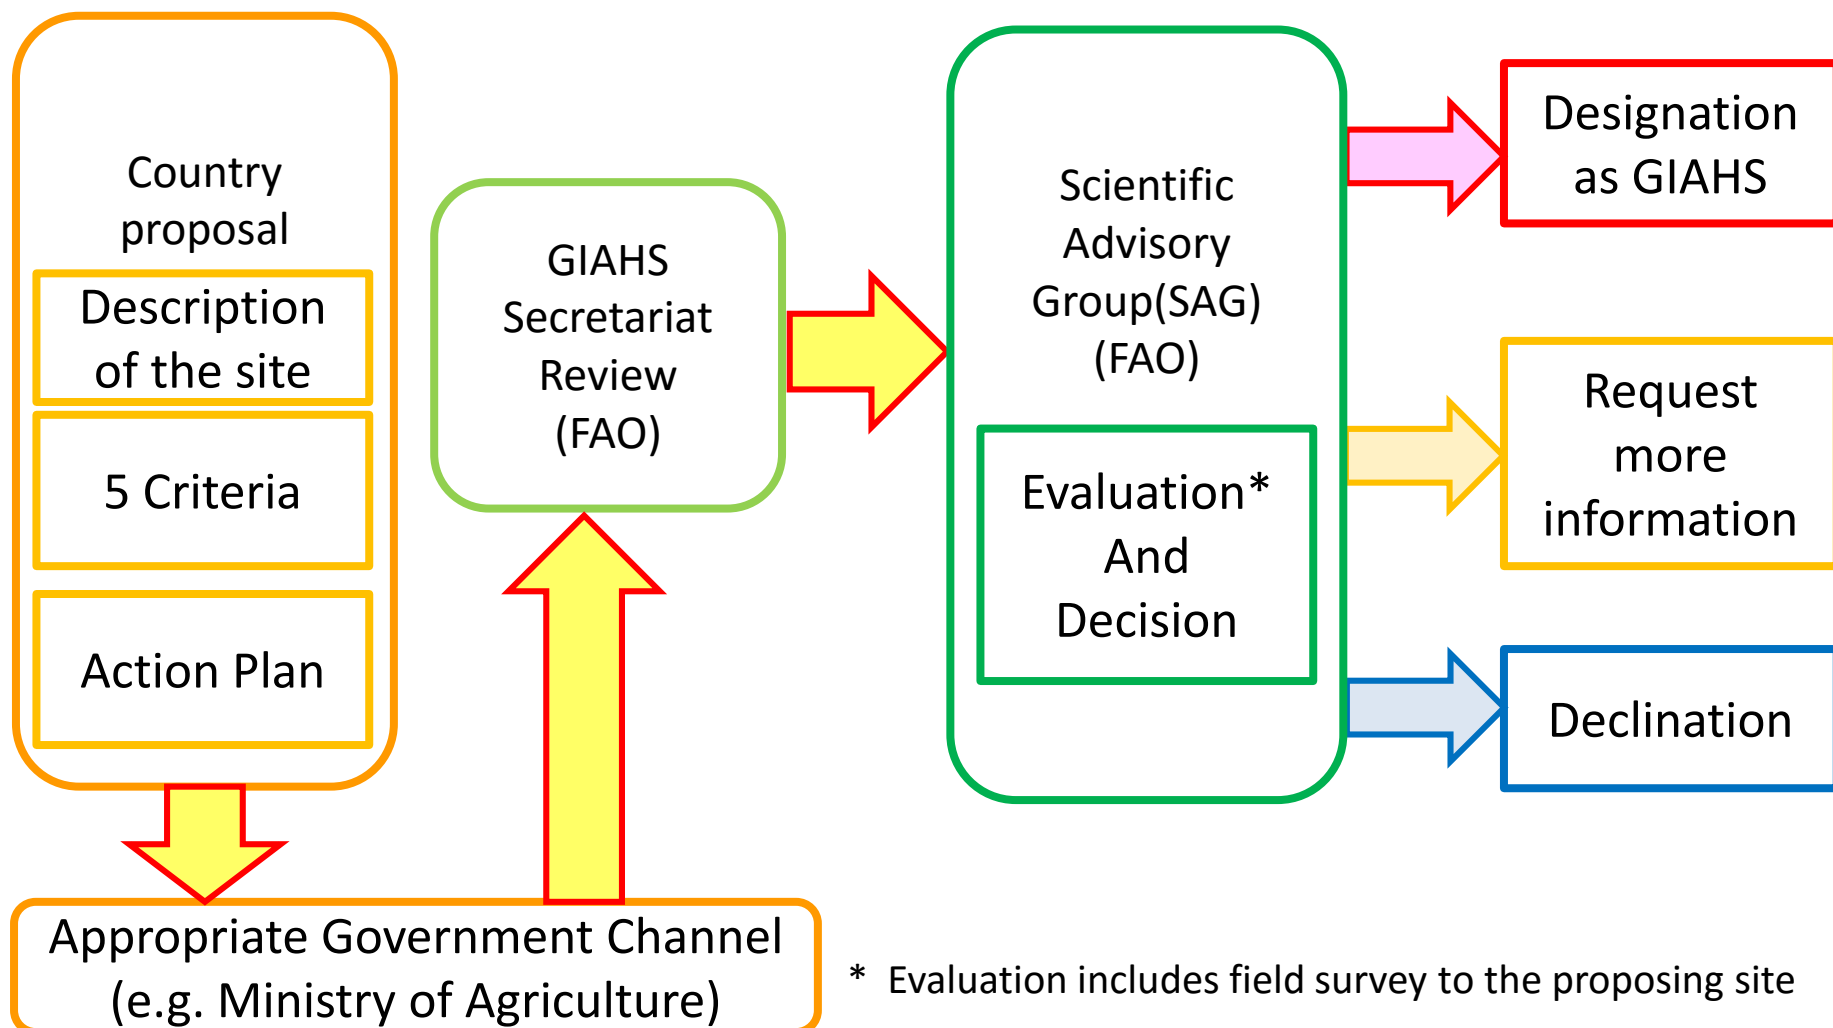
Country proposal

Description of the site

5 Criteria

Action Plan

Appropriate Government Channel (e.g. Ministry of Agriculture)

GIAHS Secretariat Review (FAO)

Scientific Advisory Group(SAG) (FAO)

Evaluation* And Decision

Designation as GIAHS

Request more information

Declination

* Evaluation includes field survey to the proposing site